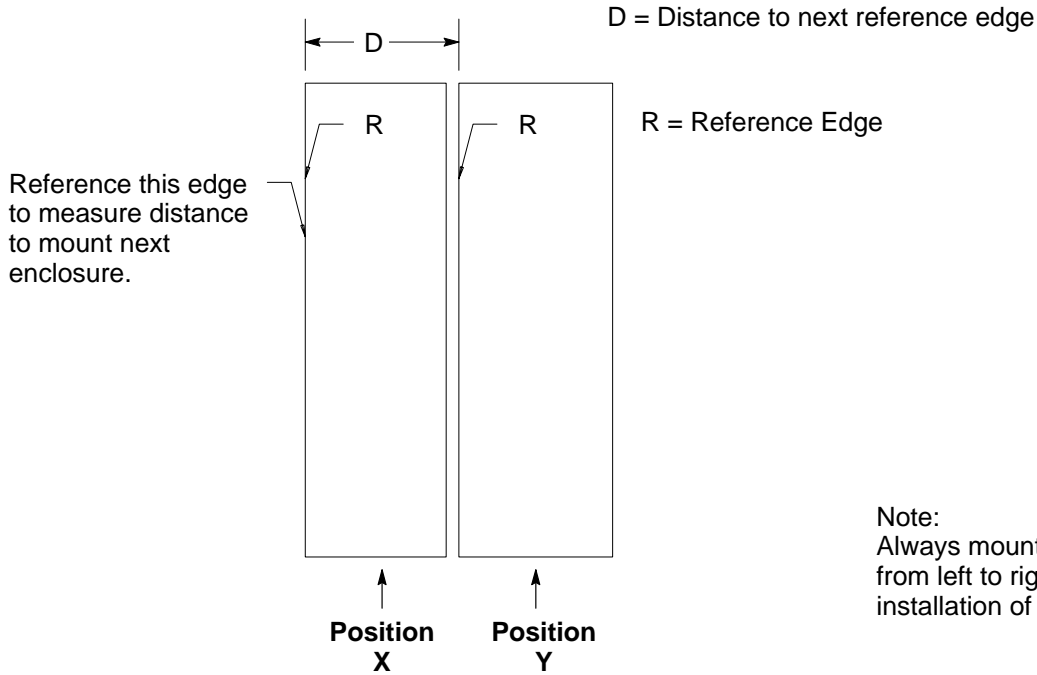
D = Distance to next reference edge

D

R

R

R = Reference Edge

Reference this edge to measure distance to mount next enclosure.

Note:
Always mount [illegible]
from left to rig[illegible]
installation of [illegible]

Position
X

Position
Y